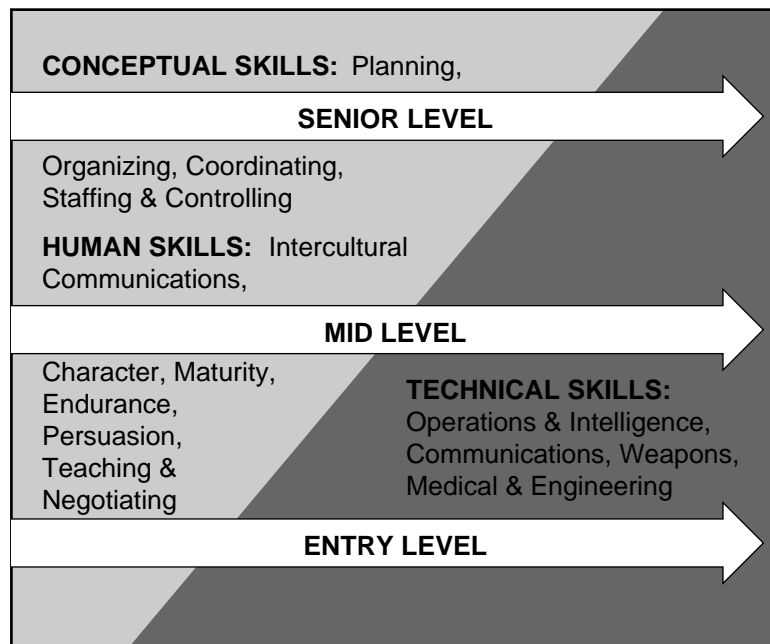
**CONCEPTUAL SKILLS:** Planning,

SENIOR LEVEL

Organizing, Coordinating, Staffing & Controlling

**HUMAN SKILLS:** Intercultural Communications,

MID LEVEL

Character, Maturity, Endurance, Persuasion, Teaching & Negotiating

**TECHNICAL SKILLS:** Operations & Intelligence, Communications, Weapons, Medical & Engineering

ENTRY LEVEL